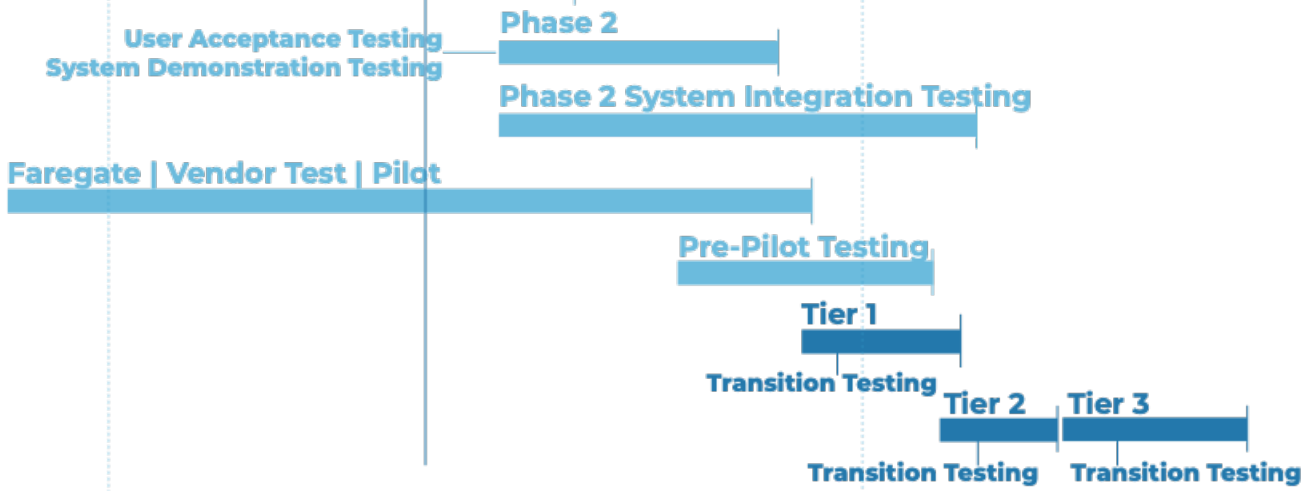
Phase 2
User Acceptance Testing
System Demonstration Testing
Phase 2 System Integration Testing
Faregate | Vendor Test | Pilot
Pre-Pilot Testing
Tier 1
Transition Testing
Tier 2
Tier 3
Transition Testing
Transition Testing